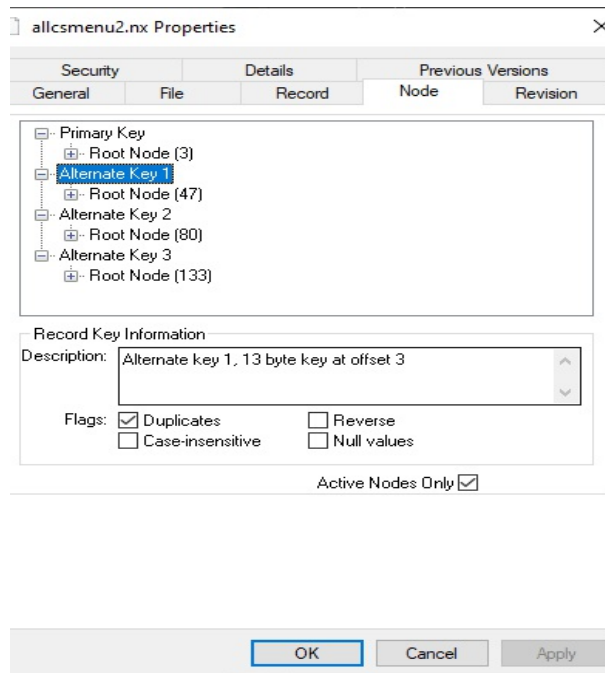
allcsmenu2.nx Properties

Security | Details | Previous Versions
General | File | Record | Node | Revision

Primary Key
Root Node (3)
Alternate Key 1
Root Node (47)
Alternate Key 2
Root Node (80)
Alternate Key 3
Root Node (133)

Record Key Information
Description: Alternate key 1, 13 byte key at offset 3

Flags: Duplicates
Case-insensitive
Reverse
Null values

Active Nodes Only

OK Cancel Apply